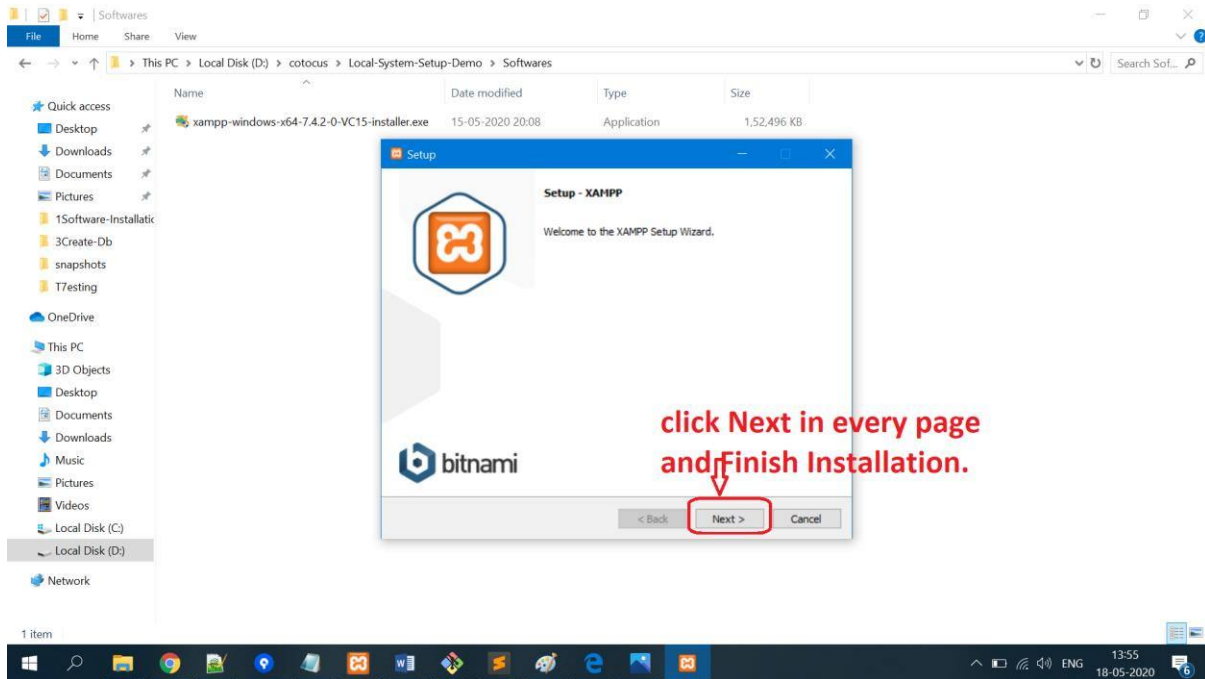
Softwares

File Home Share View

This PC > Local Disk (D:) > cotocus > Local-System-Setup-Demo > Softwares

Search Sof...

Quick access
Desktop
Downloads
Documents
Pictures
1Software-Installatic
3Create-Db
snapshots
T7esting
OneDrive
This PC
3D Objects
Desktop
Documents
Downloads
Music
Pictures
Videos
Local Disk (C:)
Local Disk (D:)
Network

| Name | Date modified | Type | Size |
|---|---|---|---|
| xampp-windows-x64-7.4.2-0-VC15-installer.exe | 15-05-2020 20:08 | Application | 1,52,496 KB |

Setup

Setup - XAMPP

Welcome to the XAMPP Setup Wizard.

bitnami

< Back
Next >
Cancel

click Next in every page and Finish Installation.

1 item

ENG
13:55
18-05-2020
6